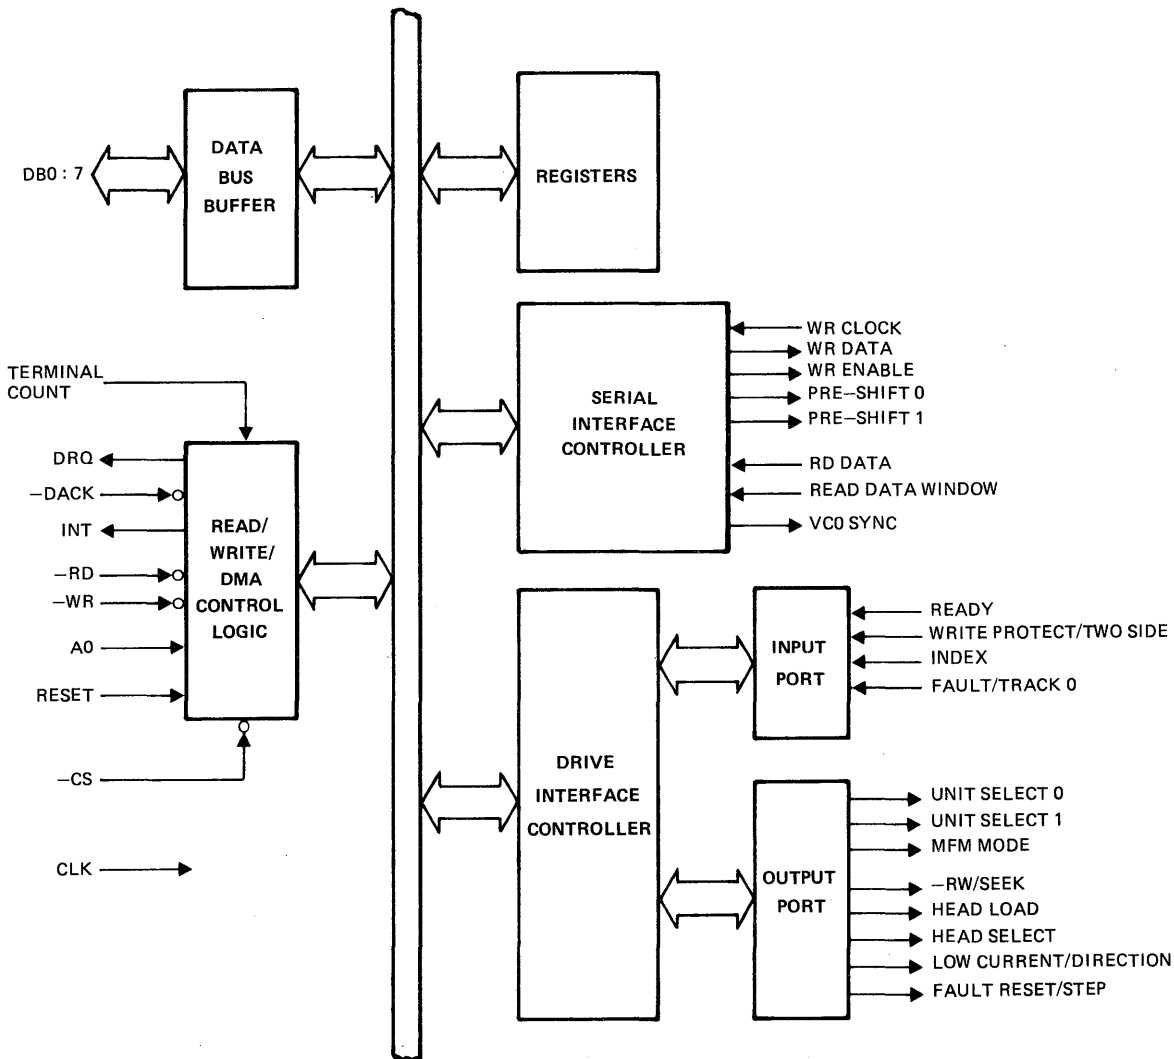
DB0 : 7

DATA BUS BUFFER

REGISTERS

TERMINAL COUNT

DRQ
–DACK
INT
–RD
–WR
A0
RESET

READ/ WRITE/ DMA CONTROL LOGIC

–CS

CLK

SERIAL INTERFACE CONTROLLER

WR CLOCK
WR DATA
WR ENABLE
PRE–SHIFT 0
PRE–SHIFT 1
RD DATA
READ DATA WINDOW
VC0 SYNC

DRIVE INTERFACE CONTROLLER

INPUT PORT

READY
WRITE PROTECT/TWO SIDE
INDEX
FAULT/TRACK 0

OUTPUT PORT

UNIT SELECT 0
UNIT SELECT 1
MFM MODE
–RW/SEEK
HEAD LOAD
HEAD SELECT
LOW CURRENT/DIRECTION
FAULT RESET/STEP